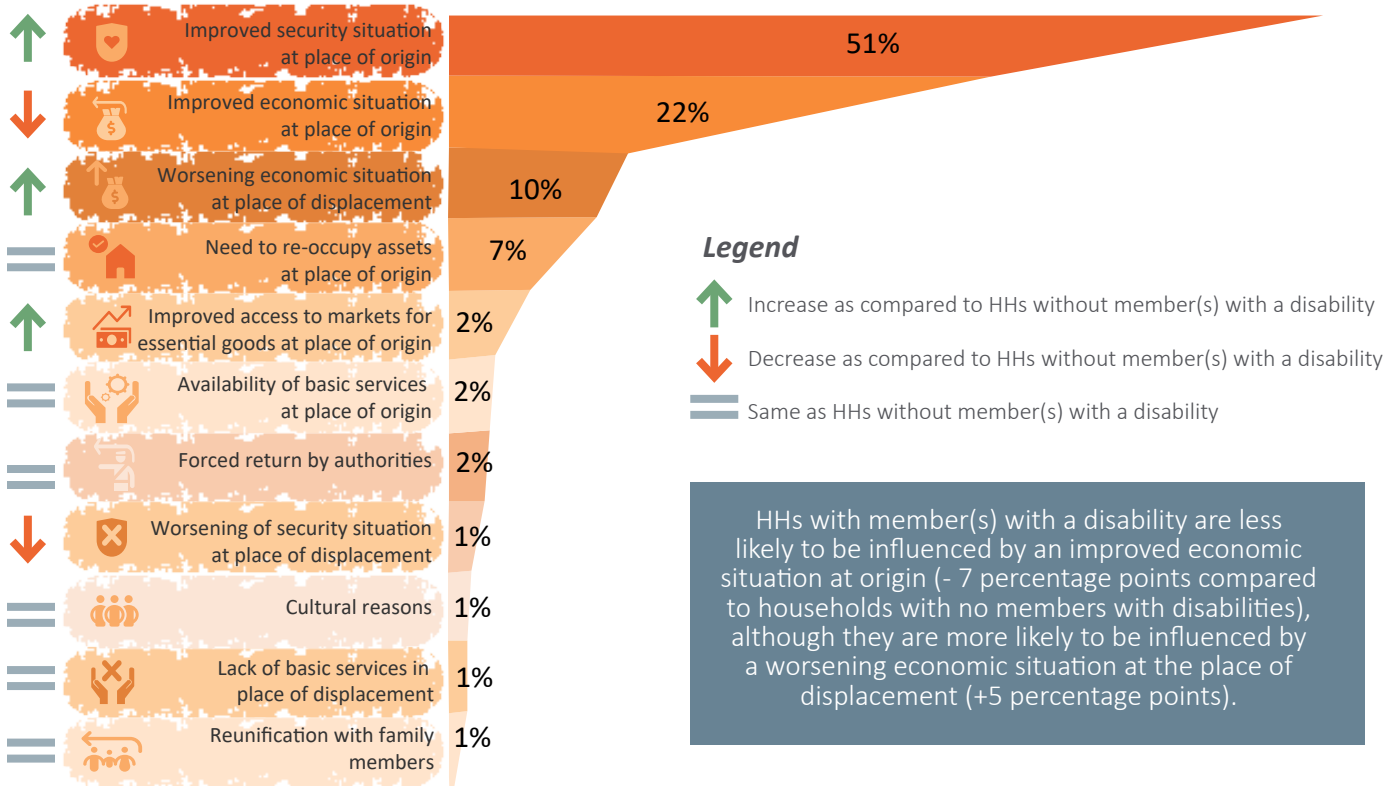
Improved security situation at place of origin 51%

Improved economic situation at place of origin 22%

Worsening economic situation at place of displacement 10%

Need to re-occupy assets at place of origin 7%

Improved access to markets for essential goods at place of origin 2%

Availability of basic services at place of origin 2%

Forced return by authorities 2%

Worsening of security situation at place of displacement 1%

Cultural reasons 1%

Lack of basic services in place of displacement 1%

Reunification with family members 1%

Legend

Increase as compared to HHs without member(s) with a disability

Decrease as compared to HHs without member(s) with a disability

Same as HHs without member(s) with a disability

HHs with member(s) with a disability are less likely to be influenced by an improved economic situation at origin (- 7 percentage points compared to households with no members with disabilities), although they are more likely to be influenced by a worsening economic situation at the place of displacement (+5 percentage points).